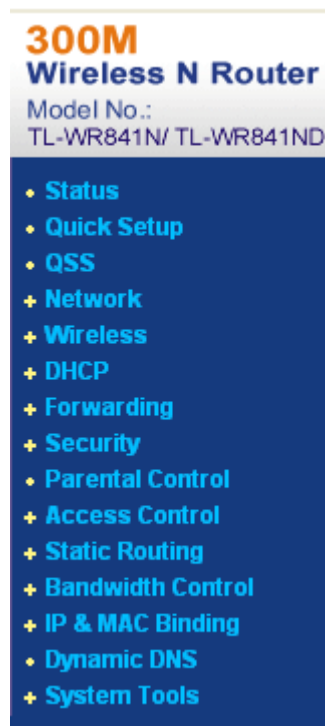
300M
Wireless N Router
Model No.:
TL-WR841N/ TL-WR841ND

• Status
• Quick Setup
• QSS
+ Network
+ Wireless
+ DHCP
+ Forwarding
+ Security
• Parental Control
+ Access Control
+ Static Routing
+ Bandwidth Control
+ IP & MAC Binding
• Dynamic DNS
+ System Tools